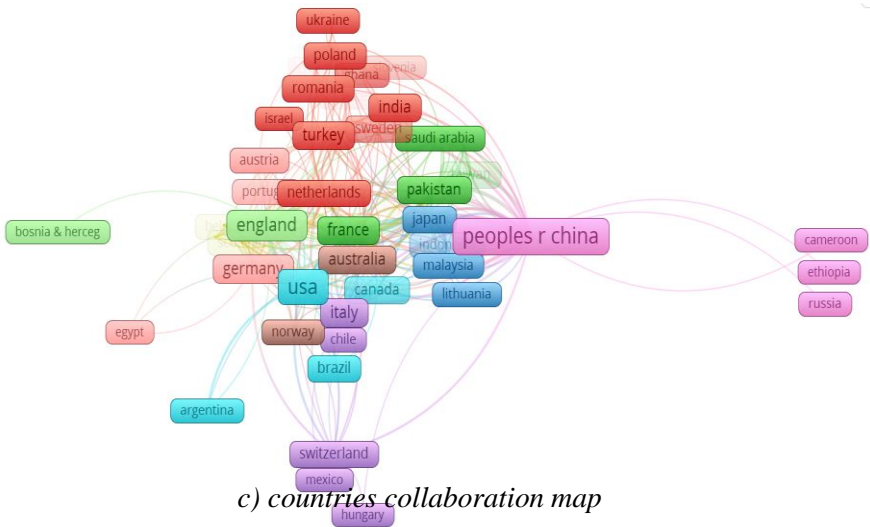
ukraine
poland
ghana
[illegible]
romania
india
israel
turkey
sweden
saudi arabia
austria
portu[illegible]
netherlands
pakistan
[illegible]
bosnia & herceg
england
france
japan
peoples r china
cameroon
indon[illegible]
germany
australia
malaysia
ethiopia
usa
canada
lithuania
russia
italy
egypt
norway
chile
brazil
argentina
switzerland
mexico
hungary
c) countries collaboration map